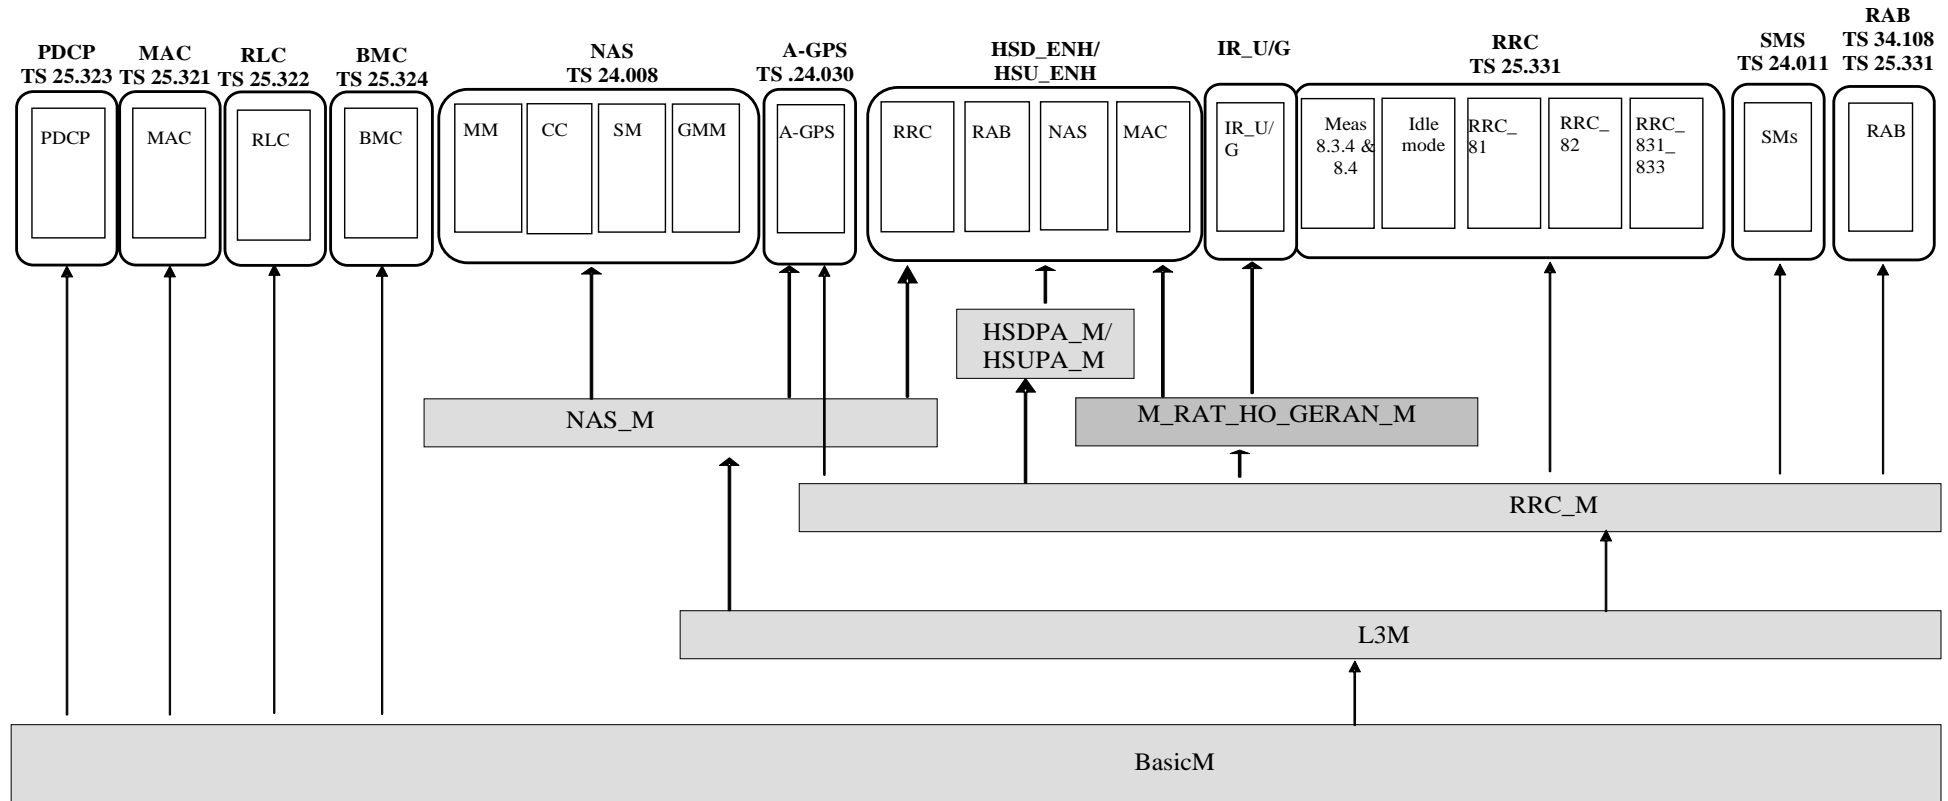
PDCP
TS 25.323

MAC
TS 25.321

RLC
TS 25.322

BMC
TS 25.324

NAS
TS 24.008

A-GPS
TS .24.030

HSD_ENH/
HSU_ENH

IR_U/G

RRC
TS 25.331

SMS
TS 24.011

RAB
TS 34.108
TS 25.331

PDCP

MAC

RLC

BMC

MM

CC

SM

GMM

A-GPS

RRC

RAB

NAS

MAC

IR_U/
G

Meas
8.3.4 &
8.4

Idle
mode

RRC_
81

RRC_
82

RRC_
831_
833

SMs

RAB

HSDPA_M/
HSUPA_M

NAS_M

M_RAT_HO_GERAN_M

RRC_M

L3M

BasicM